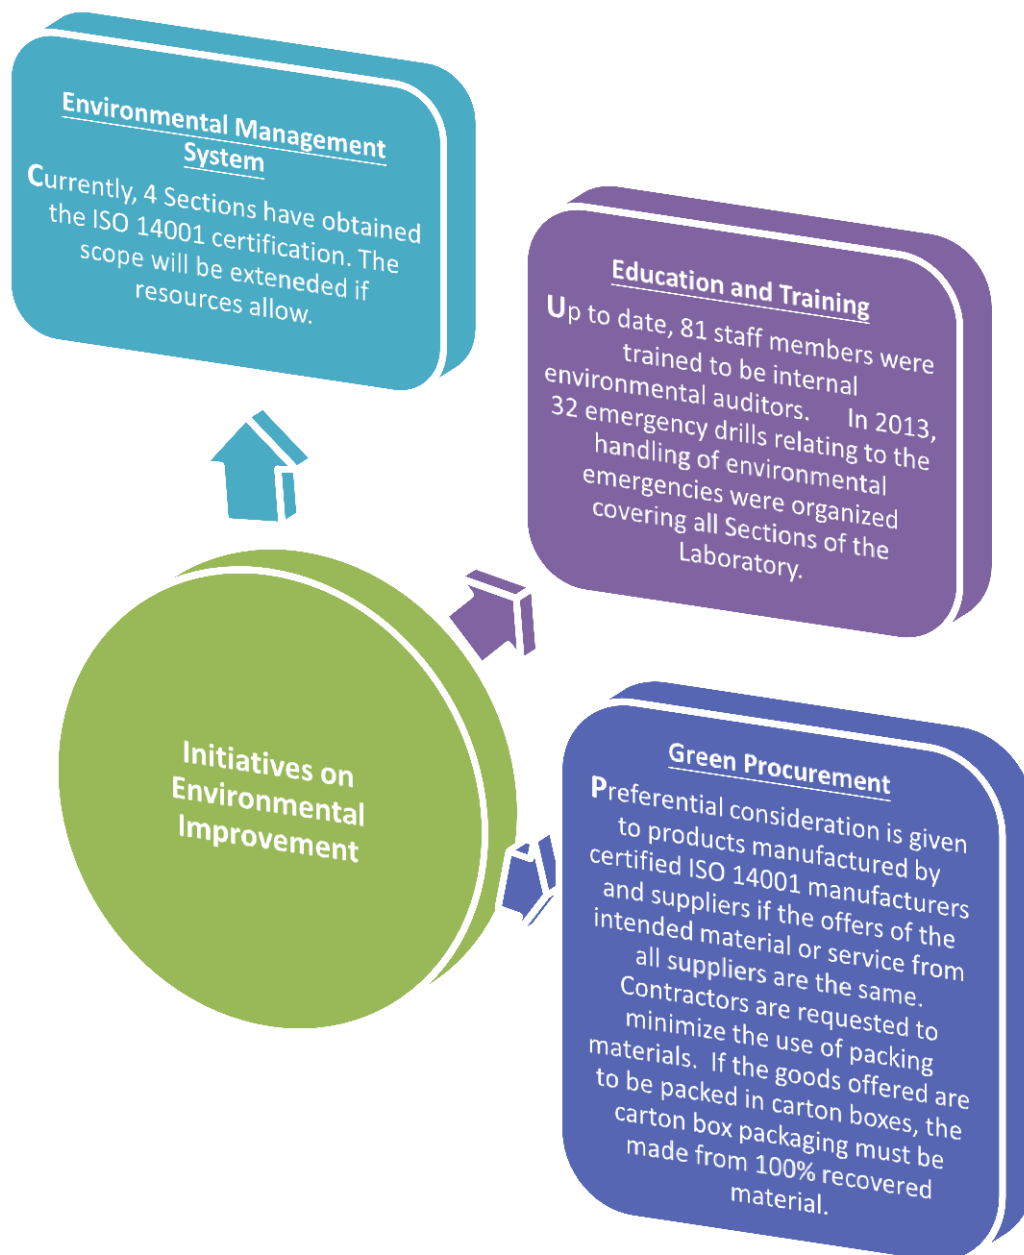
Environmental Management System

Currently, 4 Sections have obtained the ISO 14001 certification. The scope will be exteneded if resources allow.

Education and Training

Up to date, 81 staff members were trained to be internal environmental auditors. In 2013, 32 emergency drills relating to the handling of environmental emergencies were organized covering all Sections of the Laboratory.

Initiatives on Environmental Improvement

Green Procurement

Preferential consideration is given to products manufactured by certified ISO 14001 manufacturers and suppliers if the offers of the intended material or service from all suppliers are the same. Contractors are requested to minimize the use of packing materials. If the goods offered are to be packed in carton boxes, the carton box packaging must be made from 100% recovered material.